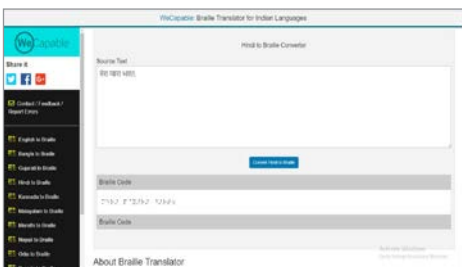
WeCapable Braille Translator for Indian Languages

WeCapable

Share it

Contact / Feedback / Report Errors

English to Braille

Bangla to Braille

Gujarati to Braille

Hindi to Braille

Kannada to Braille

Malayalam to Braille

Marathi to Braille

Nepali to Braille

Odia to Braille

Hindi to Braille Converter

Source Text

मेरा भारत महान

Convert Hindi to Braille

Braille Code

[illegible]

Braille Code

About Braille Translator

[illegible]